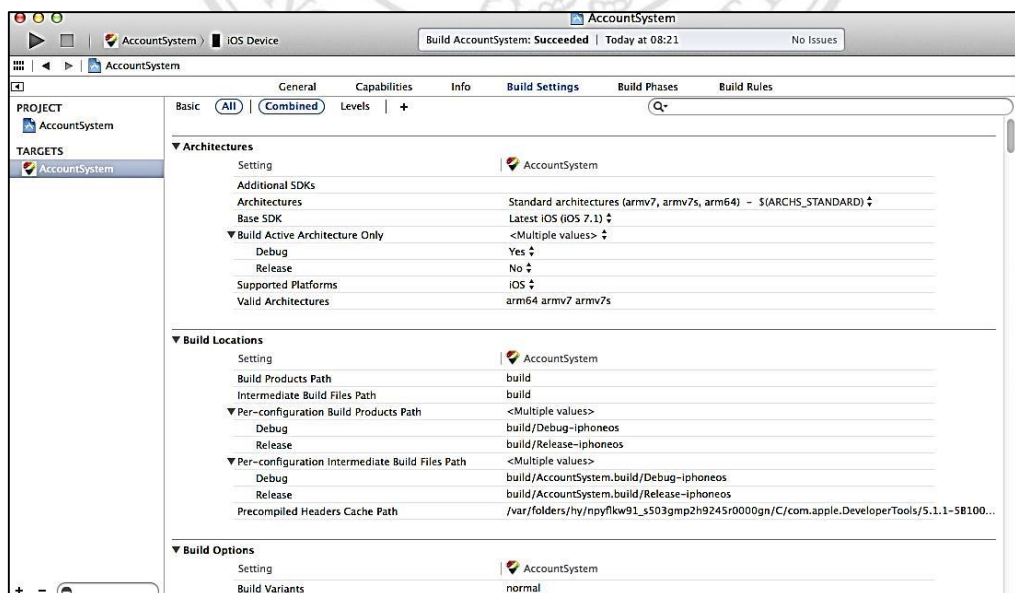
AccountSystem

AccountSystem › iOS Device

Build AccountSystem: Succeeded | Today at 08:21

No Issues

AccountSystem

General Capabilities Info Build Settings Build Phases Build Rules

Basic All Combined Levels +

PROJECT

AccountSystem

TARGETS

AccountSystem

▼ Architectures

| Setting | AccountSystem |
|---|---|
| Additional SDKs | |
| Architectures | Standard architectures (armv7, armv7s, arm64) – $(ARCHS_STANDARD) |
| Base SDK | Latest iOS (iOS 7.1) |
| ▼ Build Active Architecture Only | <Multiple values> |
| Debug | Yes |
| Release | No |
| Supported Platforms | iOS |
| Valid Architectures | arm64 armv7 armv7s |

▼ Build Locations

| Setting | AccountSystem |
|---|---|
| Build Products Path | build |
| Intermediate Build Files Path | build |
| ▼ Per-configuration Build Products Path | <Multiple values> |
| Debug | build/Debug-iphoneos |
| Release | build/Release-iphoneos |
| ▼ Per-configuration Intermediate Build Files Path | <Multiple values> |
| Debug | build/AccountSystem.build/Debug-iphoneos |
| Release | build/AccountSystem.build/Release-iphoneos |
| Precompiled Headers Cache Path | /var/folders/hy/npyflkw91_s503gmp2h9245r0000gn/C/com.apple.DeveloperTools/5.1.1-5B100... |

▼ Build Options

| Setting | AccountSystem |
|---|---|
| Build Variants | normal |

+ –